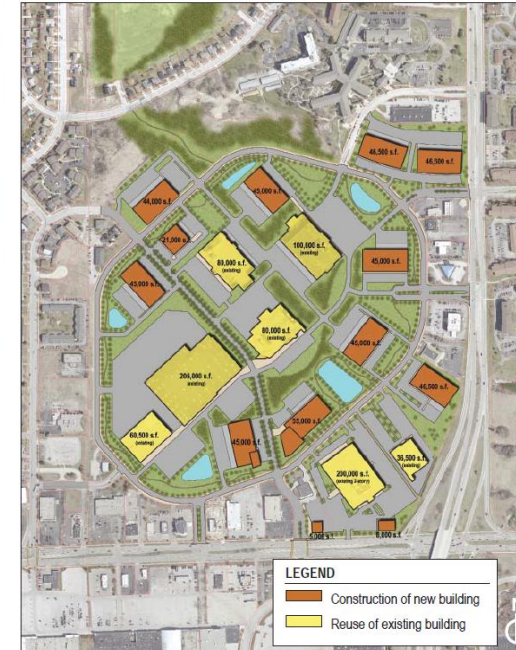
46,500 s.f.

46,500 s.f.

44,000 s.f.

45,000 s.f.

21,000 s.f.

89,000 s.f. (existing)

100,000 s.f. (existing)

45,000 s.f.

43,000 s.f.

80,000 s.f. (existing)

40,000 s.f.

204,000 s.f. (existing)

46,500 s.f.

60,500 s.f. (existing)

45,000 s.f.

20,000 s.f.

36,500 s.f. (existing)

200,000 s.f. (existing 2-story)

5,000 s.f.

8,000 s.f.

LEGEND

Construction of new building

Reuse of existing building